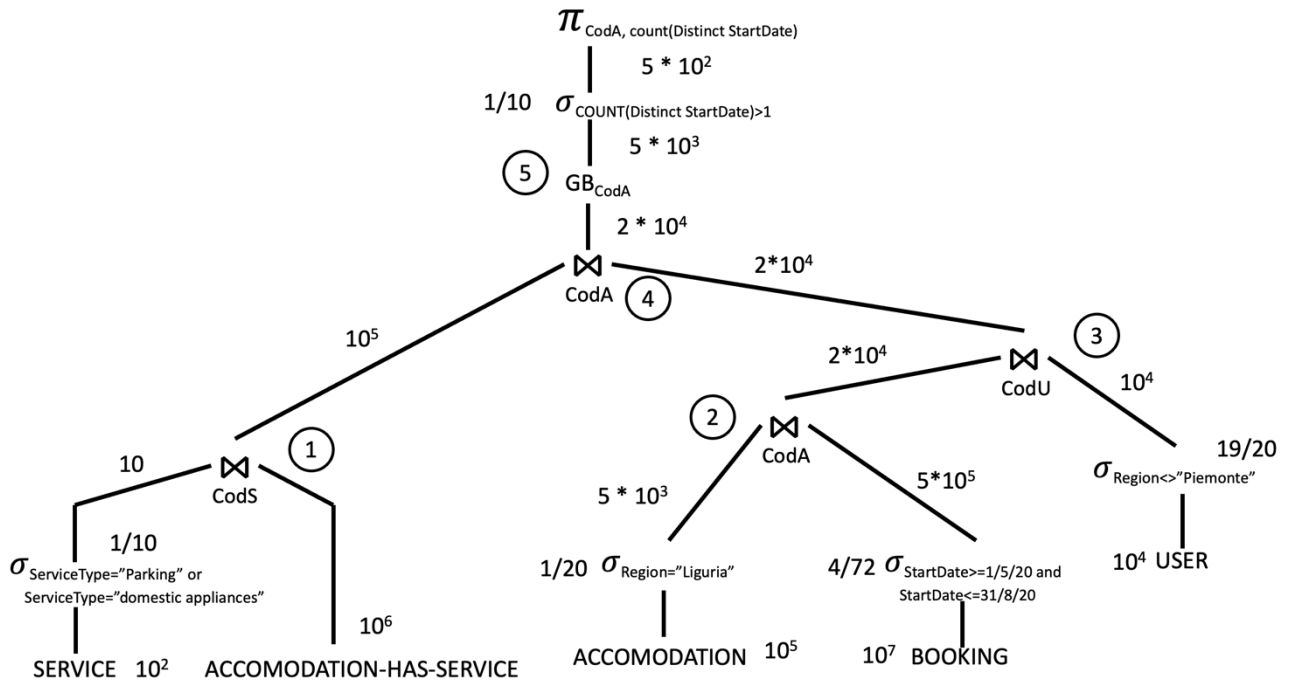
$\pi_{\text{CodA, count(Distinct StartDate)}}$

$5 * 10^2$

1/10 $\sigma_{\text{COUNT(Distinct StartDate)>1}}$

$5 * 10^3$

5

$GB_{CodA}$

$2 * 10^4$

$\bowtie$ CodA

4

$2*10^4$

$10^5$

3

$2*10^4$

$\bowtie$ CodU

$10^4$

2

$\bowtie$ CodA

19/20

10

$\bowtie$ CodS

1

$5 * 10^3$

$5*10^5$

$\sigma_{\text{Region<>"Piemonte"}}$

1/10

$\sigma_{\text{ServiceType="Parking" or ServiceType="domestic appliances"}}$

1/20 $\sigma_{\text{Region="Liguria"}}$

4/72 $\sigma_{\text{StartDate>=1/5/20 and StartDate<=31/8/20}}$

$10^4$ USER

$10^6$

SERVICE $10^2$

ACCOMODATION-HAS-SERVICE

ACCOMODATION $10^5$

$10^7$ BOOKING